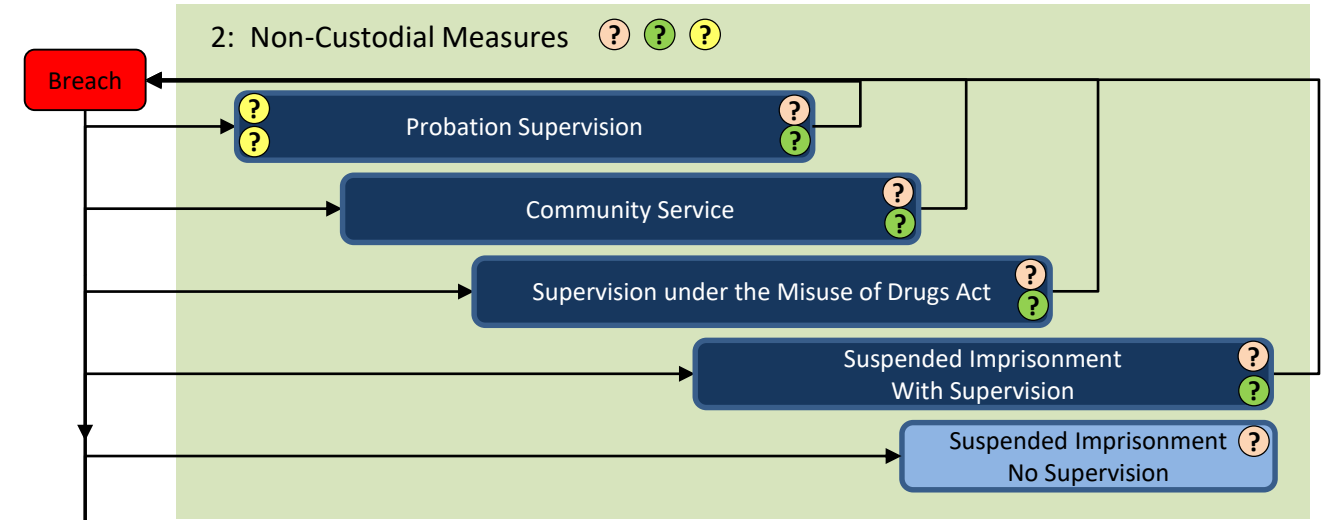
2: Non-Custodial Measures ? ? ?

Breach

? ? Probation Supervision ? ?

Community Service ? ?

Supervision under the Misuse of Drugs Act ? ?

Suspended Imprisonment With Supervision ? ?

Suspended Imprisonment No Supervision ?